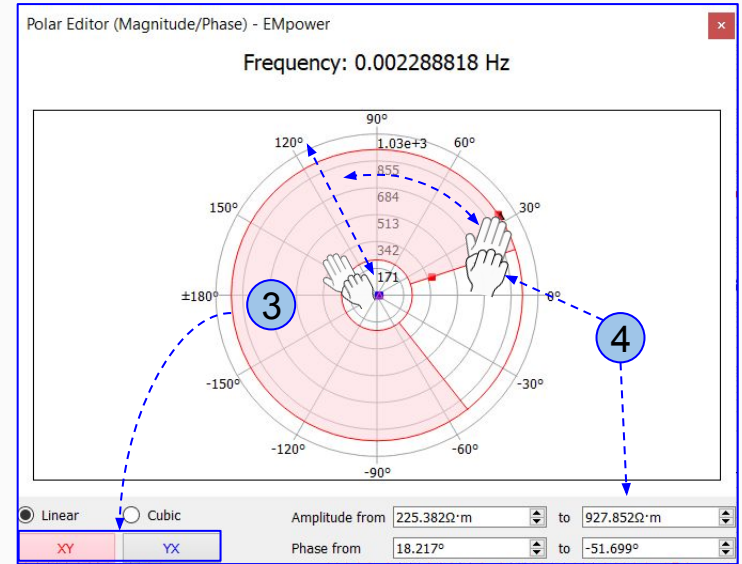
Polar Editor (Magnitude/Phase) - EMpower

×

Frequency: 0.002288818 Hz

90°
120°
60°
1.03e+3
855
684
513
342
171
150°
30°
±180°
0°
-150°
-30°
-120°
-60°
-90°

3

4

Linear
Cubic

XY
YX

Amplitude from 225.382Ω·m to 927.852Ω·m

Phase from 18.217° to -51.699°